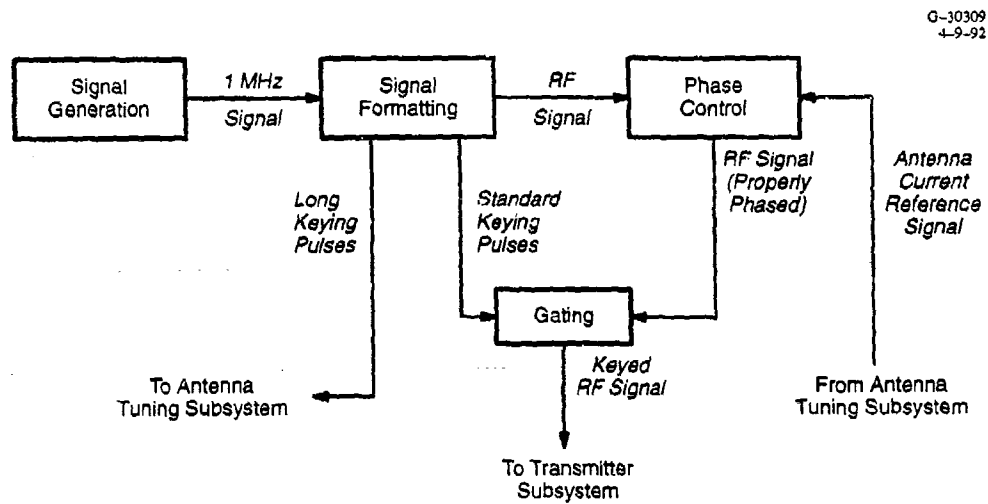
G-30309
4-9-92

Signal Generation

1 MHz
Signal

Signal Formatting

RF
Signal

Phase Control

Long Keying Pulses

Standard Keying Pulses

RF Signal (Properly Phased)

Antenna Current Reference Signal

Gating

Keyed RF Signal

To Antenna Tuning Subsystem

From Antenna Tuning Subsystem

To Transmitter Subsystem